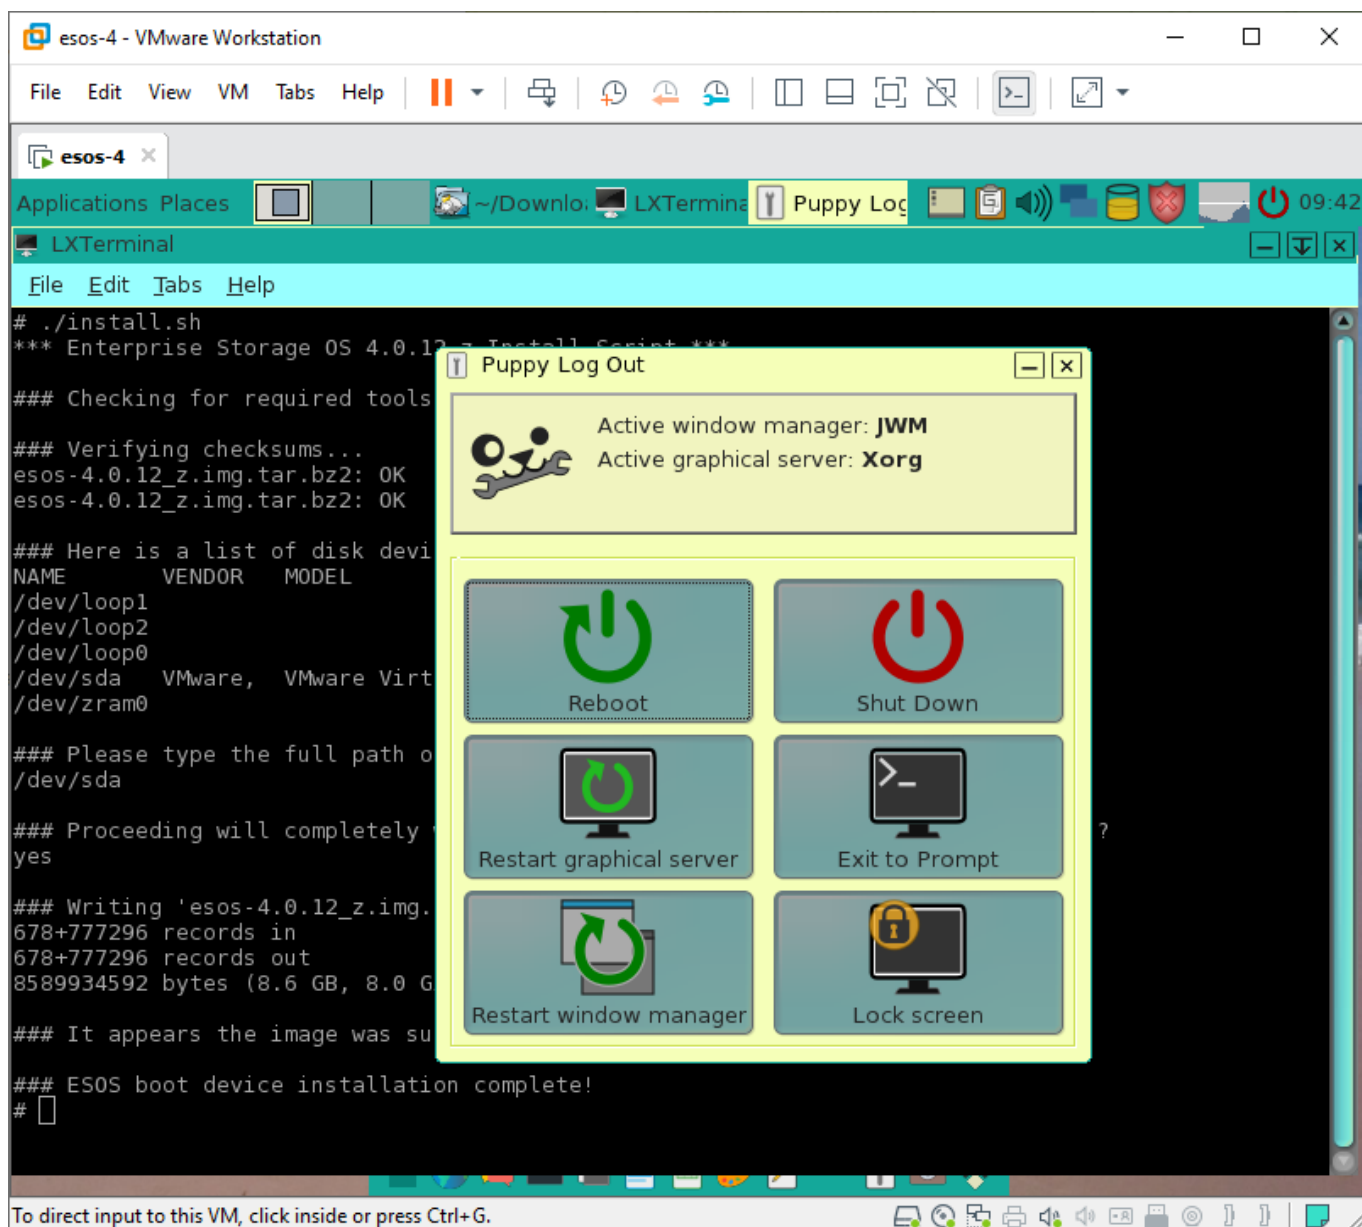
esos-4 - VMware Workstation

File Edit View VM Tabs Help

esos-4

Applications Places ~/Downlo LXTermina Puppy Lo 09:42

LXTerminal

File Edit Tabs Help

# ./install.sh
*** Enterprise Storage OS 4.0.1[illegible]

### Checking for required tools

### Verifying checksums...
esos-4.0.12_z.img.tar.bz2: OK
esos-4.0.12_z.img.tar.bz2: OK

### Here is a list of disk devi
NAME VENDOR MODEL
/dev/loop1
/dev/loop2
/dev/loop0
/dev/sda VMware, VMware Virt
/dev/zram0

### Please type the full path o
/dev/sda

### Proceeding will completely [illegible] ?
yes

### Writing 'esos-4.0.12_z.img.
678+777296 records in
678+777296 records out
8589934592 bytes (8.6 GB, 8.0 G

### It appears the image was su

### ESOS boot device installation complete!
#

Puppy Log Out

Active window manager: JWM
Active graphical server: Xorg

Reboot
Shut Down
Restart graphical server
Exit to Prompt
Restart window manager
Lock screen

To direct input to this VM, click inside or press Ctrl+G.